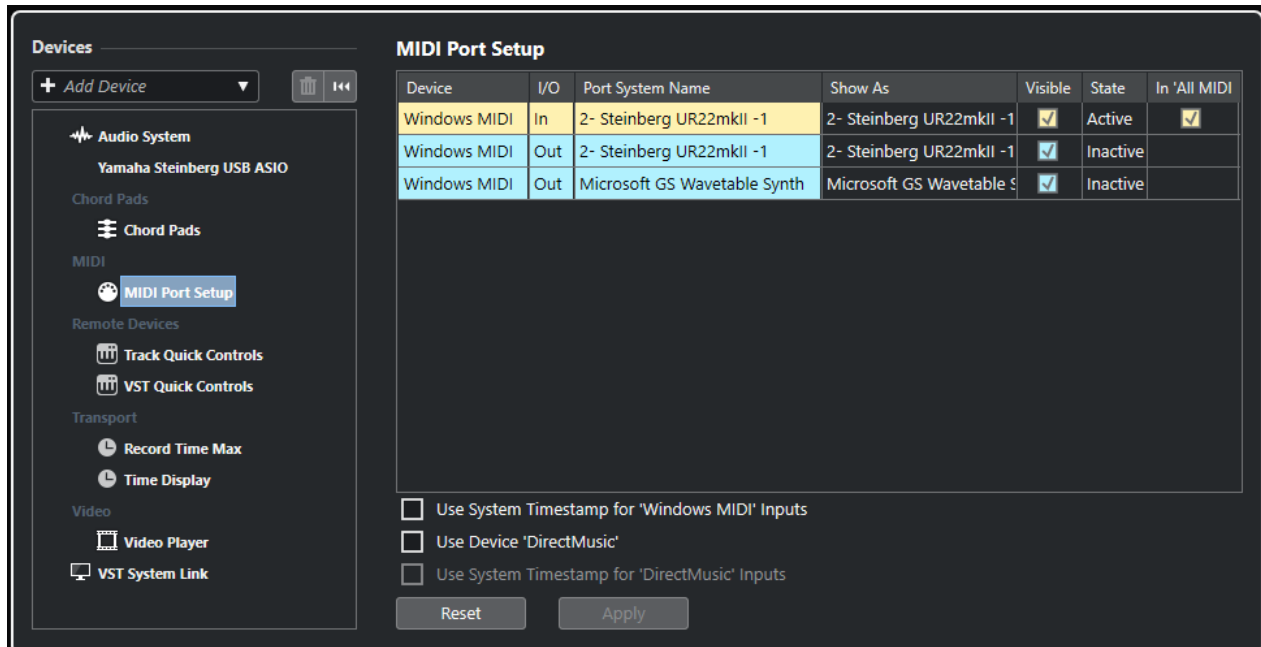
Devices

Add Device

Audio System
Yamaha Steinberg USB ASIO
Chord Pads
Chord Pads
MIDI
MIDI Port Setup
Remote Devices
Track Quick Controls
VST Quick Controls
Transport
Record Time Max
Time Display
Video
Video Player
VST System Link

MIDI Port Setup

| Device | I/O | Port System Name | Show As | Visible | State | In 'All MIDI |
|---|---|---|---|---|---|---|
| Windows MIDI | In | 2- Steinberg UR22mkII -1 | 2- Steinberg UR22mkII -1 | ✓ | Active | ✓ |
| Windows MIDI | Out | 2- Steinberg UR22mkII -1 | 2- Steinberg UR22mkII -1 | ✓ | Inactive | |
| Windows MIDI | Out | Microsoft GS Wavetable Synth | Microsoft GS Wavetable S | ✓ | Inactive | |

Use System Timestamp for 'Windows MIDI' Inputs
Use Device 'DirectMusic'
Use System Timestamp for 'DirectMusic' Inputs

Reset
Apply